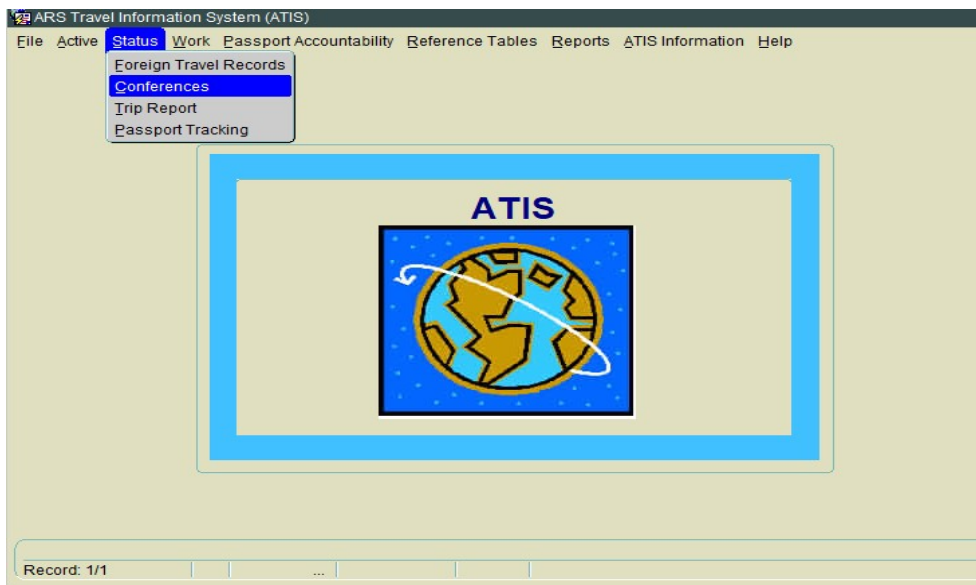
ARS Travel Information System (ATIS)

File Active Status Work Passport Accountability Reference Tables Reports ATIS Information Help

Foreign Travel Records
Conferences
Trip Report
Passport Tracking

ATIS

Record: 1/1 ...